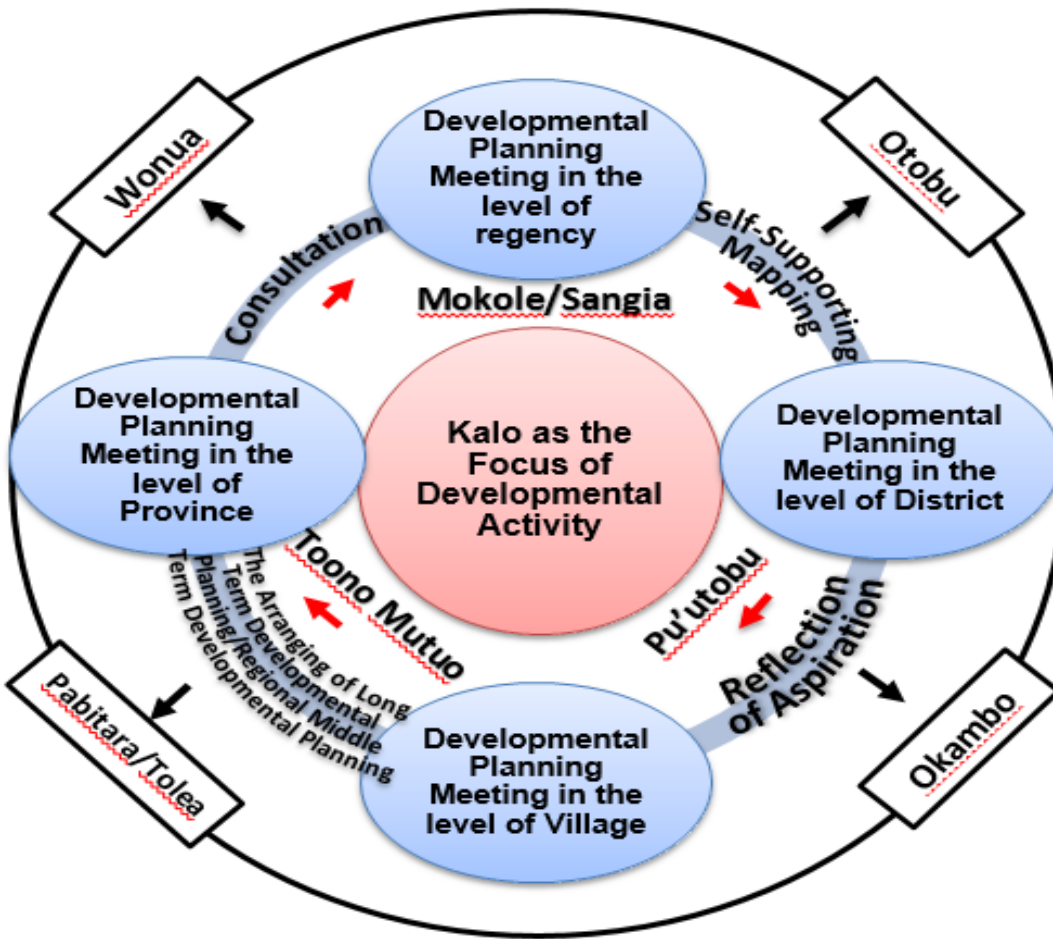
Developmental Planning Meeting in the level of regency

Wonua

Otobu

Consultation

Self-Supporting Mapping

Mokole/Sangia

Developmental Planning Meeting in the level of Province

Kalo as the Focus of Developmental Activity

Developmental Planning Meeting in the level of District

Toono Mutuo

Pu'utobu

The Arranging of Long Term Developmental Planning/Regional Middle Term Developmental Planning

Reflection of Aspiration

Pabitara/Tolea

Developmental Planning Meeting in the level of Village

Okambo